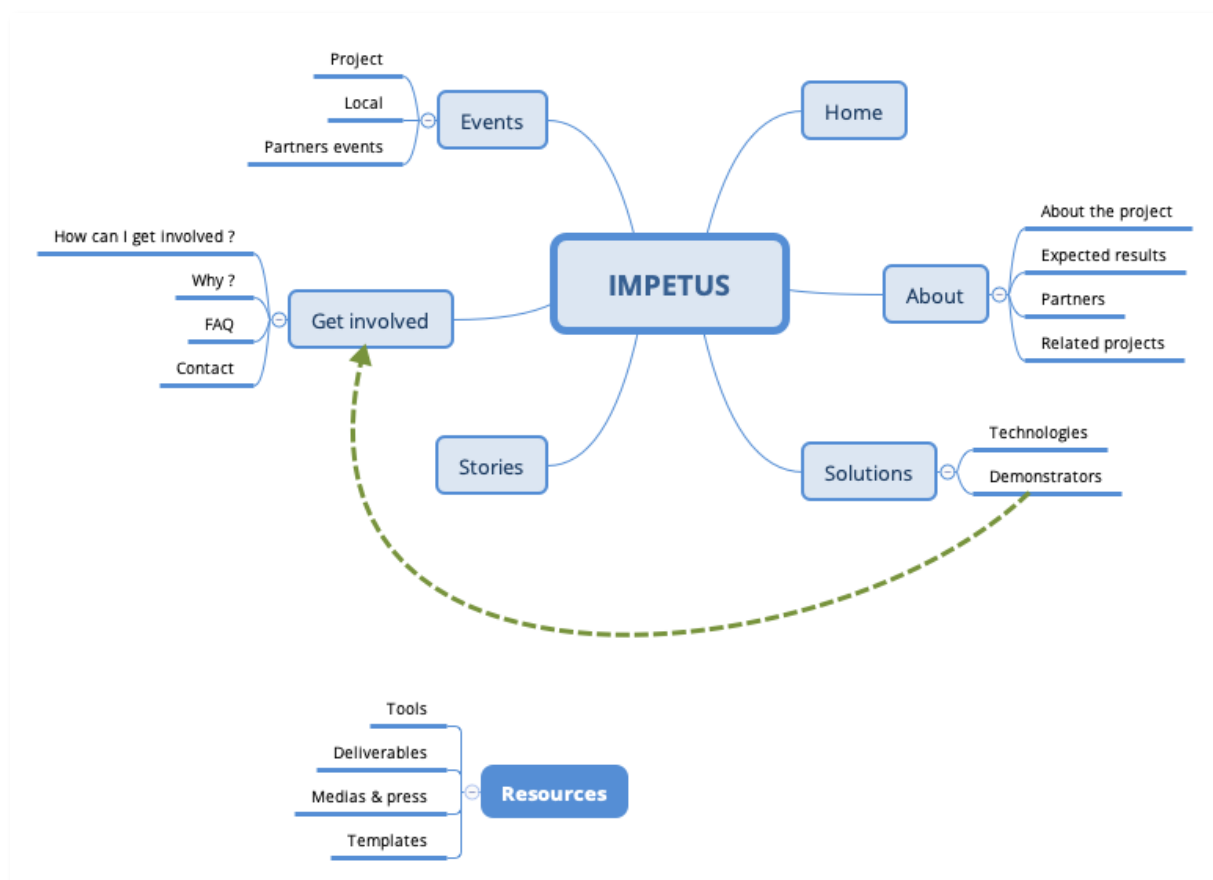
Project
Local
Partners events
Events

Home

How can I get involved ?
Why ?
FAQ
Contact
Get involved

IMPETUS

About
About the project
Expected results
Partners
Related projects

Stories

Solutions
Technologies
Demonstrators

Tools
Deliverables
Medias & press
Templates
Resources